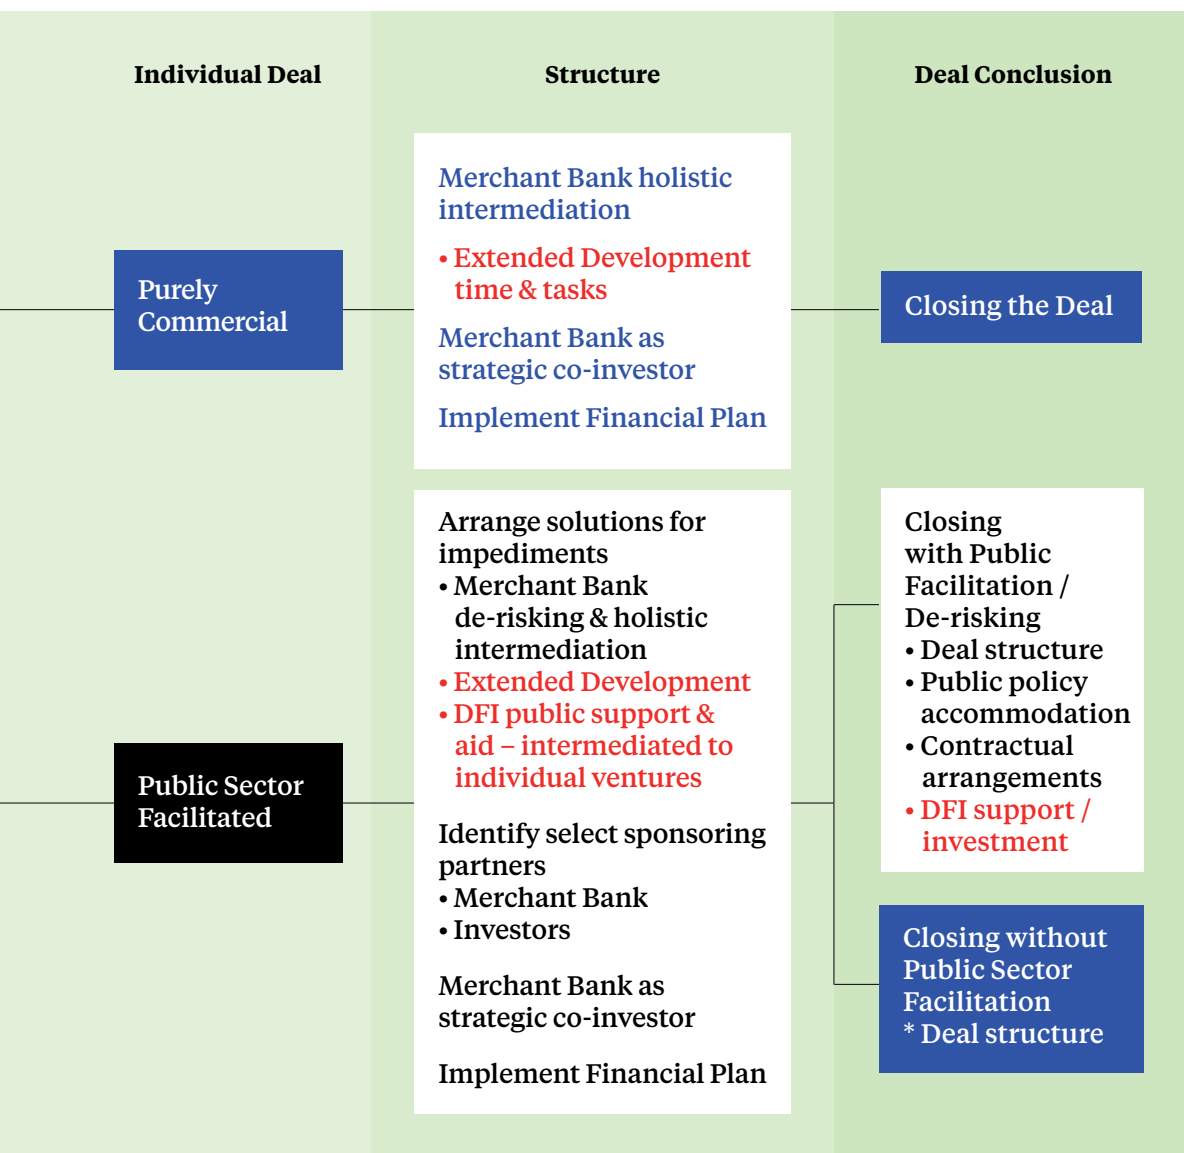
Individual Deal

Structure

Deal Conclusion

Purely Commercial

Merchant Bank holistic intermediation

• Extended Development time & tasks

Merchant Bank as strategic co-investor

Implement Financial Plan

Closing the Deal

Public Sector Facilitated

Arrange solutions for impediments
• Merchant Bank de-risking & holistic intermediation
• Extended Development
• DFI public support & aid – intermediated to individual ventures

Identify select sponsoring partners
• Merchant Bank
• Investors

Merchant Bank as strategic co-investor

Implement Financial Plan

Closing with Public Facilitation / De-risking
• Deal structure
• Public policy accommodation
• Contractual arrangements
• DFI support / investment

Closing without Public Sector Facilitation
* Deal structure